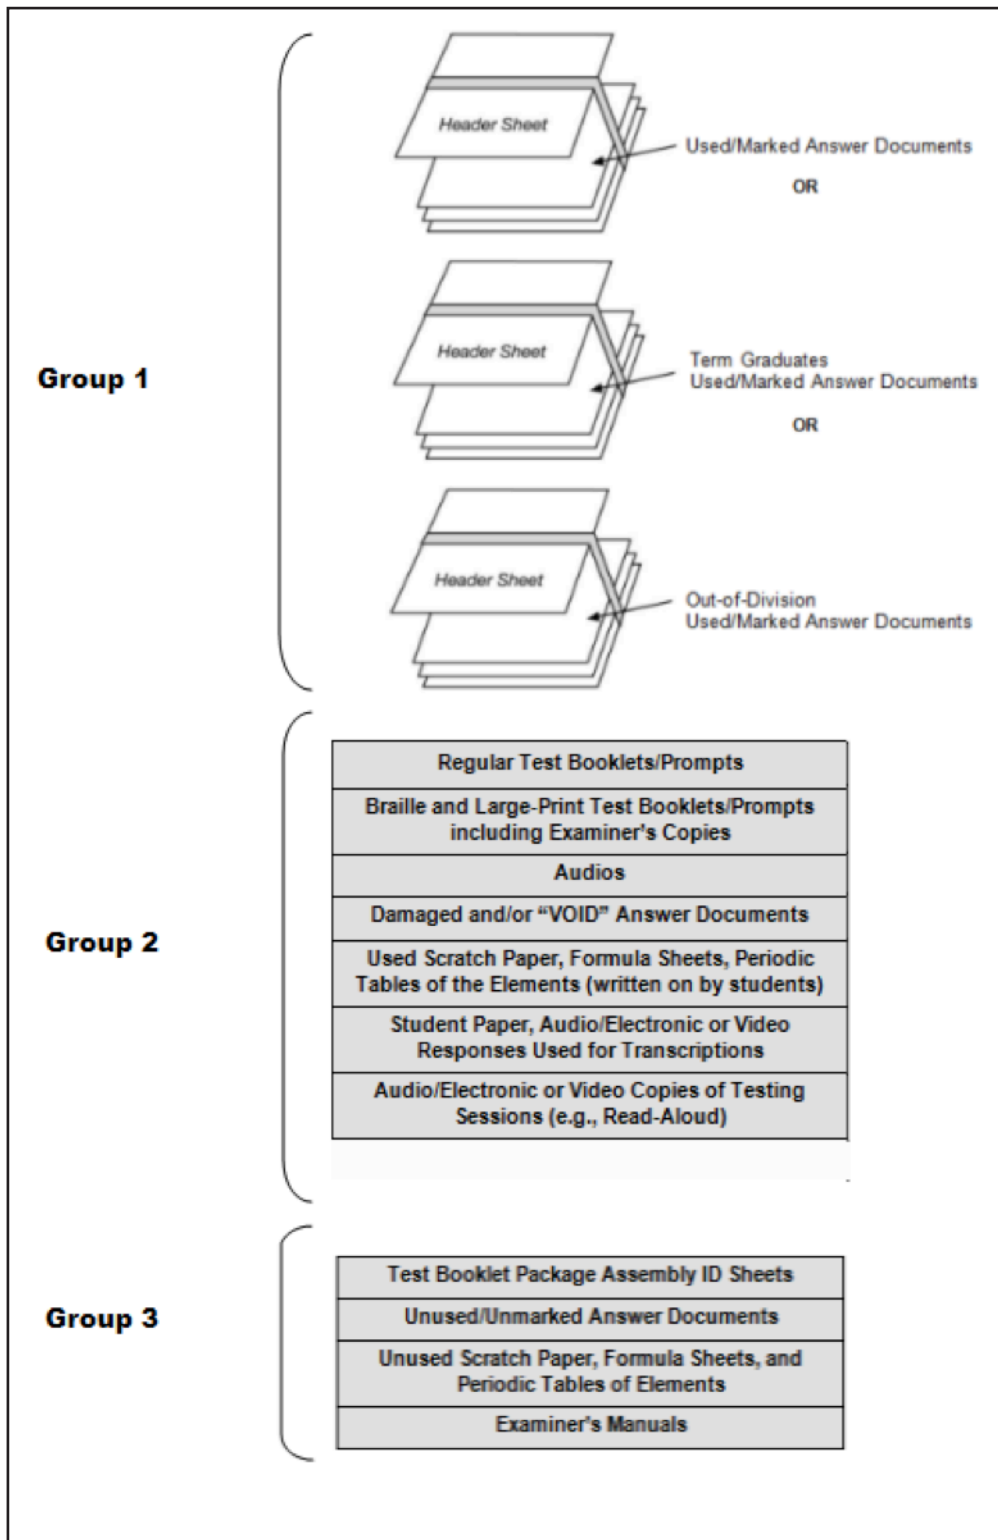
Group 1

Header Sheet

Used/Marked Answer Documents

OR

Header Sheet

Term Graduates
Used/Marked Answer Documents

OR

Header Sheet

Out-of-Division
Used/Marked Answer Documents

Group 2

| Regular Test Booklets/Prompts |
|---|
| Braille and Large-Print Test Booklets/Prompts including Examiner's Copies |
| Audios |
| Damaged and/or "VOID" Answer Documents |
| Used Scratch Paper, Formula Sheets, Periodic Tables of the Elements (written on by students) |
| Student Paper, Audio/Electronic or Video Responses Used for Transcriptions |
| Audio/Electronic or Video Copies of Testing Sessions (e.g., Read-Aloud) |

Group 3

| Test Booklet Package Assembly ID Sheets |
|---|
| Unused/Unmarked Answer Documents |
| Unused Scratch Paper, Formula Sheets, and Periodic Tables of Elements |
| Examiner's Manuals |